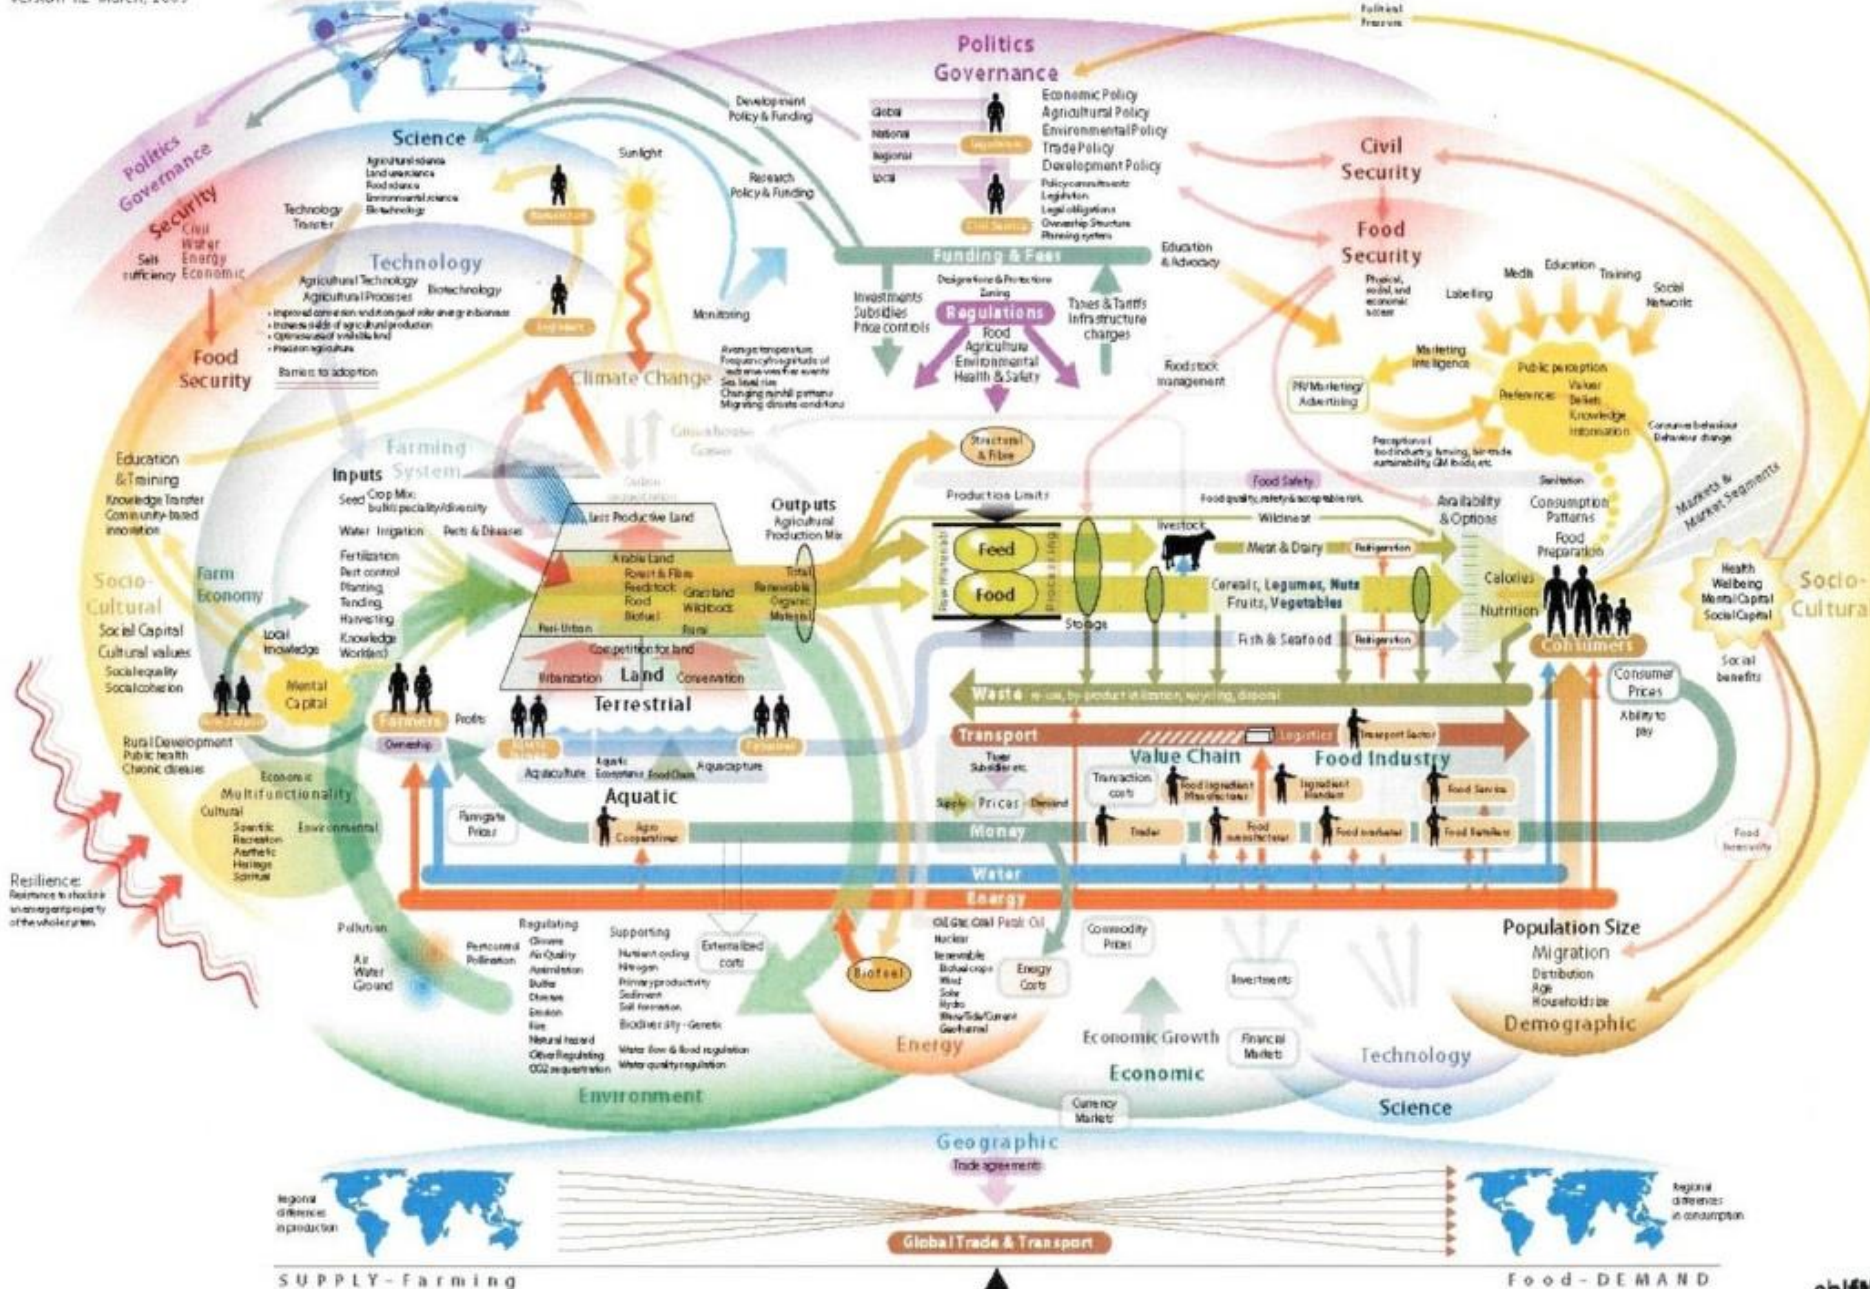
Version 4.2 March, 2009 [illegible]

Political Pressure

Politics
Governance

Global
National
Regional
Local

Economic Policy
Agricultural Policy
Environmental Policy
Trade Policy
Development Policy
Policy consultants
Legislation
Legal obligations
Ownership Structure
Planning system

Development Policy & Funding
Research Policy & Funding

Politics Governance
Security
Civil
Water
Energy
Economic
Self sufficiency

Science
Agricultural science
Land use science
Food science
Environmental science
Biotechnology

Sunlight

Technology Transfer

Technology
Agricultural Technology
Agricultural Processes
Biotechnology

Food Security
Barriers to adoption

Monitoring

Climate Change
Greenhouse Gases

Funding & Fees
Investments
Subsidies
Price controls
Designations & Protections
Zoning
Regulations
Food
Agriculture
Environmental
Health & Safety
Taxes & Tariffs
Infrastructure charges

Education & Advocacy

Civil Security
Food Security
Physical, social, and economic access

Media
Education
Training
Social Networks
Labelling
Marketing Intelligence
PR/Marketing/Advertising
Public perception
Preferences
Values
Beliefs
Knowledge
Information
Consumer behaviour
Behaviour change

Foodstock management

Structural & Fibre

Education & Training
Knowledge Transfer
Community-based innovation

Farming System
Inputs
Seed
Crop Mix: bulk/speciality/diversity
Water
Irrigation
Pests & Diseases
Fertilization
Pest control
Planting
Tending
Harvesting
Knowledge
Workforce

Outputs
Agricultural Production Mix
Total
Renewable
Organic
Material

Least Productive Land
Arable Land
Forest & Fibre
Feedstock
Food
Biofuel
Grassland
Wildstock
Peri-Urban
Rural
Competition for land
Urbanisation
Land
Conservation
Terrestrial

Production Limits
Raw Materials
Feed
Food
Processing
Storage

Food Safety
Food quality, safety & acceptable risk
Wild meat
Livestock
Meat & Dairy
Refrigeration
Cereals, Legumes, Nuts
Fruits, Vegetables
Fish & Seafood
Refrigeration

Availability & Options
Consumption Patterns
Food Preparation
Calories
Nutrition
Consumers
Sanitation
Markets & Market Segments

Health
Wellbeing
Mental Capital
Social Capital

Socio-Cultural
Social Capital
Cultural values
Social equality
Social cohesion

Farm Economy
Local knowledge
Mental Capital
Farmers
Ownership
Profits

Socio-Cultural
Social benefits

Waste
Transport
Logistics
Transport Sector
Value Chain
Food Industry
Subsidies
Transaction costs
Food Ingredient Manufacturers
Ingredient Handlers
Food Service
Supply
Prices
Demand
Money
Trader
Food manufacturer
Food marketer
Food Retailers
Consumer Prices
Ability to pay
Food Insecurity

Rural Development
Public health
Chronic diseases

Multifunctionality
Economic
Cultural
Environmental
Scientific
Recreation
Aesthetic
Heritage
Spiritual

Aquatic
Aquaculture
Aquatic Ecosystem
Food Chain
Aquaculture
Agro Cooperatives
Farmgate Prices

Water
Energy

Resilience:
Resistance to shock is an emergent property of the whole system

Pollution
Air
Water
Ground
Pest control
Pollination
Regulating
Climate
Air Quality
Assimilation
Buffer
Disease
Erosion
Fire
Natural hazard
Other Regulating
CO2 sequestration
Supporting
Nutrient cycling
Nitrogen
Primary productivity
Sediment
Soil formation
Biodiversity - Genetic
Water flow & flood regulation
Water quality regulation
Externalized costs
Environment

Biofuel
Oil Gas Coal Peak Oil
Nuclear
Renewable
Biofuel crops
Wind
Solar
Hydro
Wave/Tide/Current
Geothermal
Energy Costs
Energy

Commodity Prices
Investments
Economic Growth
Financial Markets
Economic
Currency Markets

Technology
Science

Population Size
Migration
Distribution
Age
Household size
Demographic

Geographic
Trade agreements
Regional differences in production
Global Trade & Transport
Regional differences in consumption

SUPPLY - Farming
Food - DEMAND